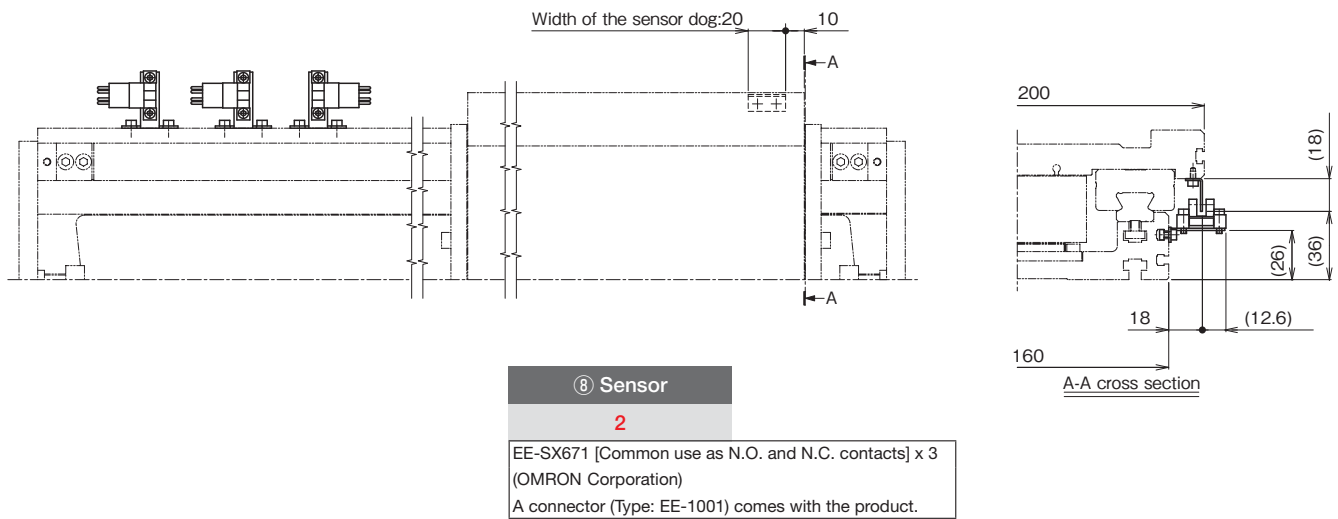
Width of the sensor dog:20

10

A

A

200

(18)

(26)

(36)

18

(12.6)

160

A-A cross section

⑧ Sensor

2

EE-SX671 [Common use as N.O. and N.C. contacts] x 3 (OMRON Corporation)
A connector (Type: EE-1001) comes with the product.